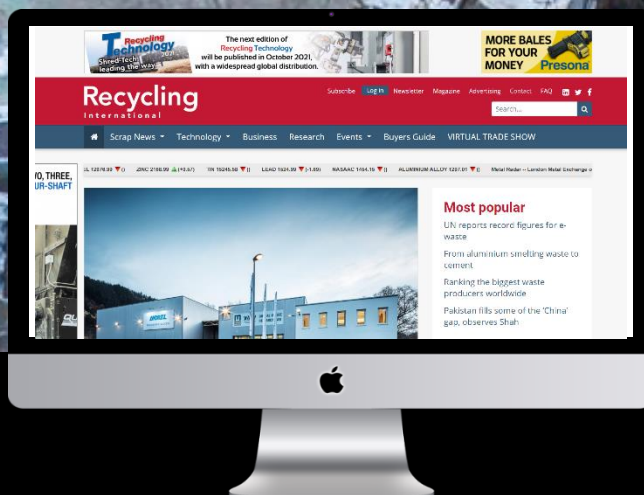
Recycling Technology 2021
Shred-Tech leading the way
The next edition of Recycling Technology will be published in October 2021, with a widespread global distribution.

MORE BALES FOR YOUR MONEY Presona

Recycling
International

Subscribe Log in Newsletter Magazine Advertising Contact FAQ

Search...

Scrap News Technology Business Research Events Buyers Guide VIRTUAL TRADE SHOW

CL 12070.00 ZINC 2180.99 (+3.67) TIN 18245.50 LEAD 1631.00 (-1.00) NASAAC 1484.16 ALUMINIUM ALLOY 1237.01 Metal Radar – London Metal Exchange

VO, THREE, UR-SHAFT

Most popular
UN reports record figures for e-waste
From aluminium smelting waste to cement
Ranking the biggest waste producers worldwide
Pakistan fills some of the 'China' gap, observes Shah